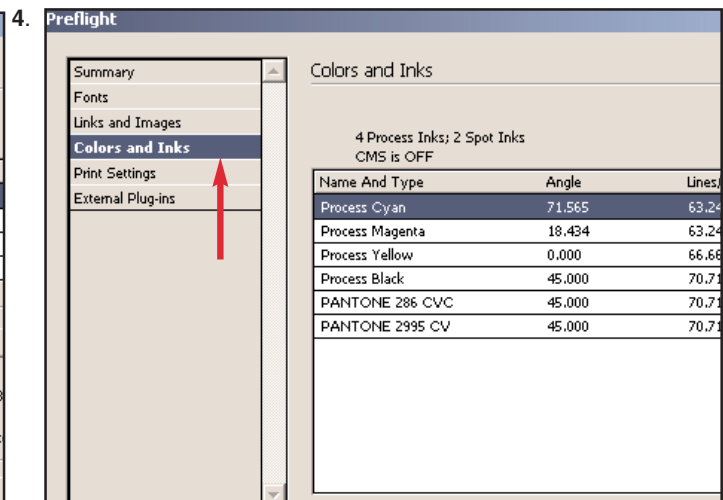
4. Preflight

Summary
Fonts
Links and Images
Colors and Inks
Print Settings
External Plug-ins

Colors and Inks

4 Process Inks; 2 Spot Inks
CMS is OFF

| Name And Type | Angle | Lines/ |
|---|---|---|
| Process Cyan | 71.565 | 63.24 |
| Process Magenta | 18.434 | 63.24 |
| Process Yellow | 0.000 | 66.66 |
| Process Black | 45.000 | 70.71 |
| PANTONE 286 CVC | 45.000 | 70.71 |
| PANTONE 2995 CV | 45.000 | 70.71 |